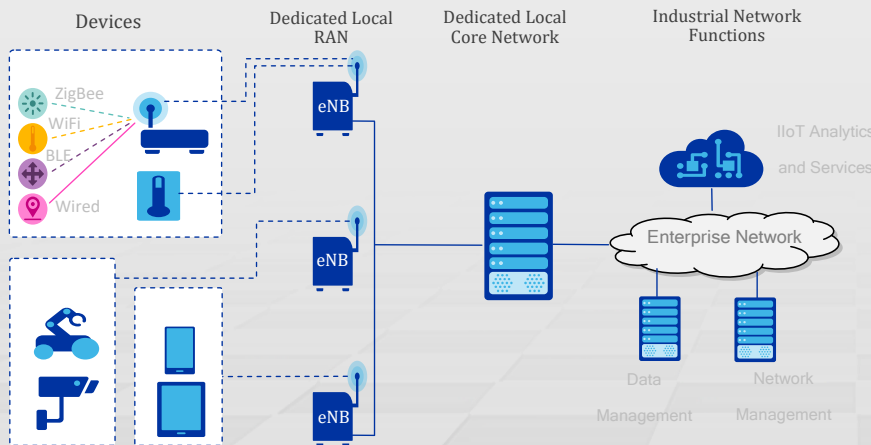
Devices

Dedicated Local RAN

Dedicated Local Core Network

Industrial Network Functions

ZigBee

WiFi

BLE

Wired

eNB

eNB

eNB

IIoT Analytics and Services

Enterprise Network

Data Management

Network Management